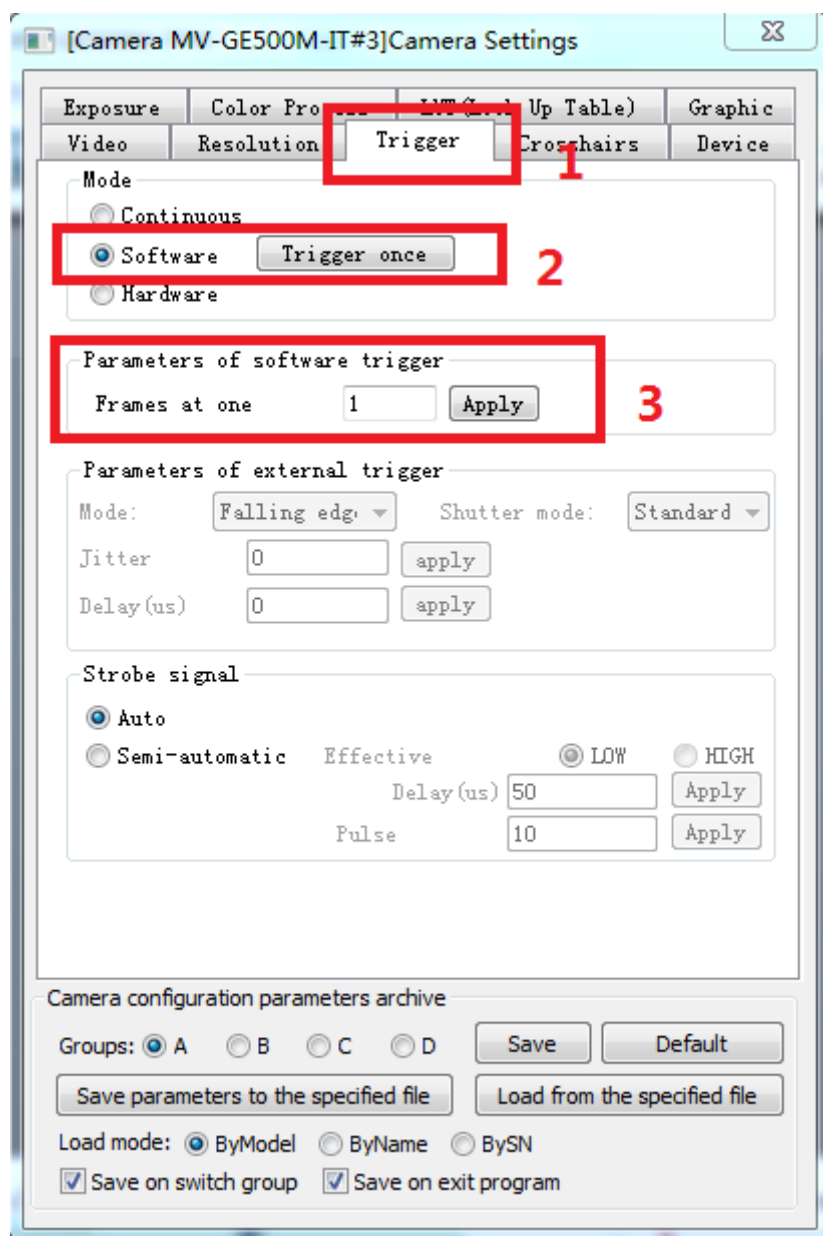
[Camera MV-GE500M-IT#3]Camera Settings

Exposure | Color Pro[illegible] | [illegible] Up Table) | Graphic
Video | Resolution | Trigger | Crosshairs | Device

1

Mode
Continuous
Software Trigger once
Hardware

2

Parameters of software trigger
Frames at one 1 Apply

3

Parameters of external trigger
Mode: Falling edg Shutter mode: Standard
Jitter 0 apply
Delay(us) 0 apply

Strobe signal
Auto
Semi-automatic Effective LOW HIGH
Delay(us) 50 Apply
Pulse 10 Apply

Camera configuration parameters archive
Groups: A B C D Save Default
Save parameters to the specified file Load from the specified file
Load mode: ByModel ByName BySN
Save on switch group Save on exit program